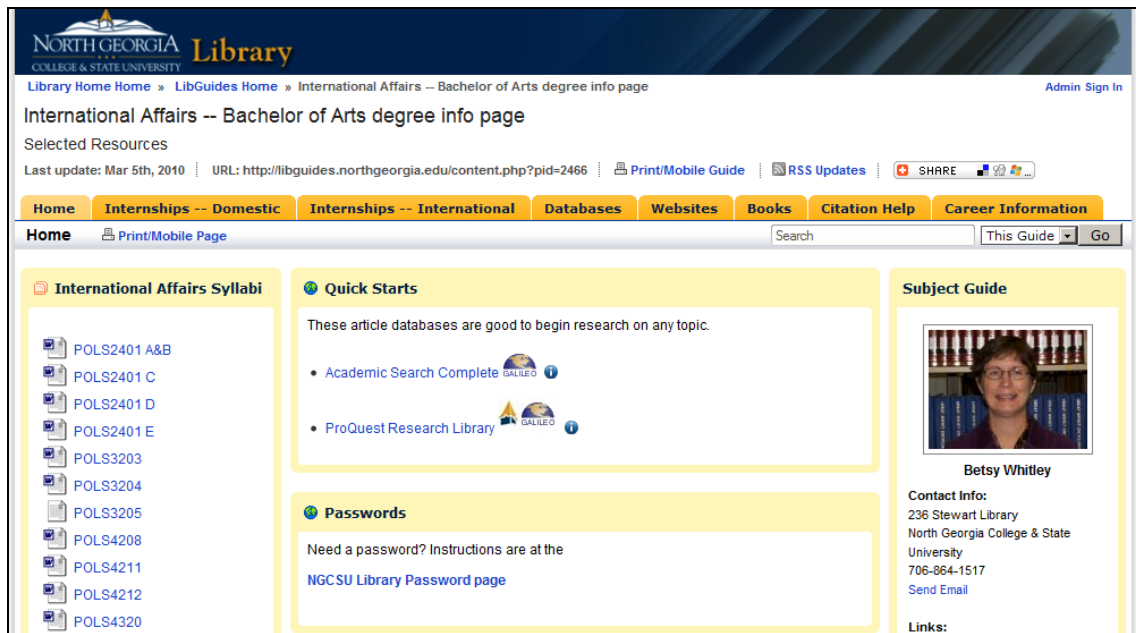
NORTH GEORGIA COLLEGE & STATE UNIVERSITY Library

Library Home Home » LibGuides Home » International Affairs -- Bachelor of Arts degree info page

Admin Sign In

International Affairs -- Bachelor of Arts degree info page

Selected Resources

Last update: Mar 5th, 2010 | URL: http://libguides.northgeorgia.edu/content.php?pid=2466 | Print/Mobile Guide | RSS Updates | SHARE

Home | Internships -- Domestic | Internships -- International | Databases | Websites | Books | Citation Help | Career Information

Home Print/Mobile Page

Search This Guide Go

International Affairs Syllabi

POLS2401 A&B
POLS2401 C
POLS2401 D
POLS2401 E
POLS3203
POLS3204
POLS3205
POLS4208
POLS4211
POLS4212
POLS4320

Quick Starts

These article databases are good to begin research on any topic.

- Academic Search Complete GALILEO
- ProQuest Research Library GALILEO

Passwords

Need a password? Instructions are at the

NGCSU Library Password page

Subject Guide

Betsy Whitley

Contact Info:
236 Stewart Library
North Georgia College & State University
706-864-1517
Send Email

Links: